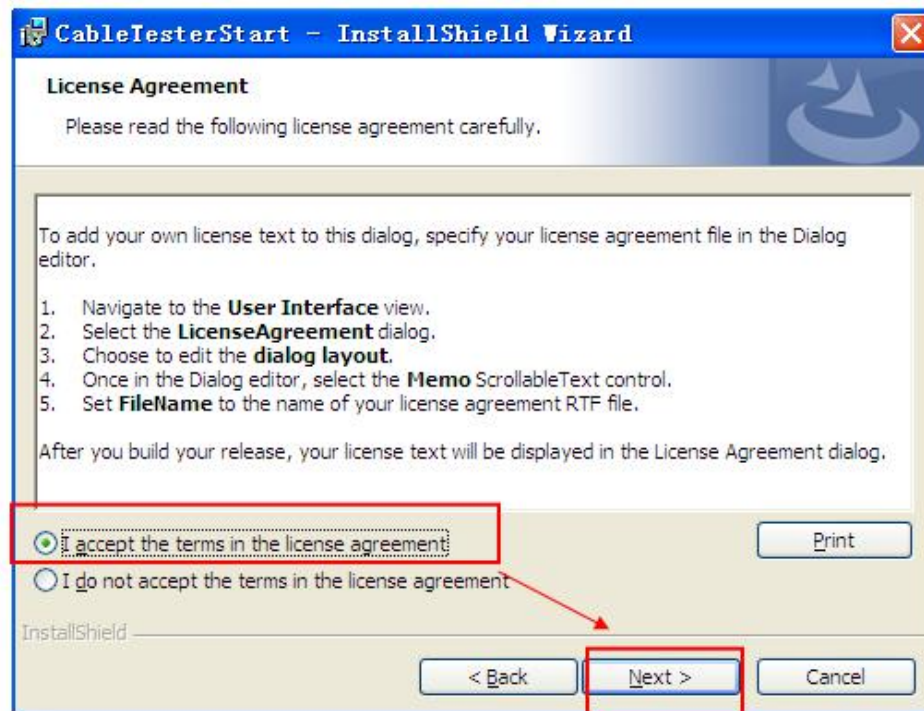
CableTesterStart - InstallShield Wizard

License Agreement

Please read the following license agreement carefully.

To add your own license text to this dialog, specify your license agreement file in the Dialog editor.

1. Navigate to the **User Interface** view.
2. Select the **LicenseAgreement** dialog.
3. Choose to edit the **dialog layout**.
4. Once in the Dialog editor, select the **Memo** ScrollableText control.
5. Set **FileName** to the name of your license agreement RTF file.

After you build your release, your license text will be displayed in the License Agreement dialog.

I accept the terms in the license agreement

Print

I do not accept the terms in the license agreement

InstallShield

< Back

Next >

Cancel